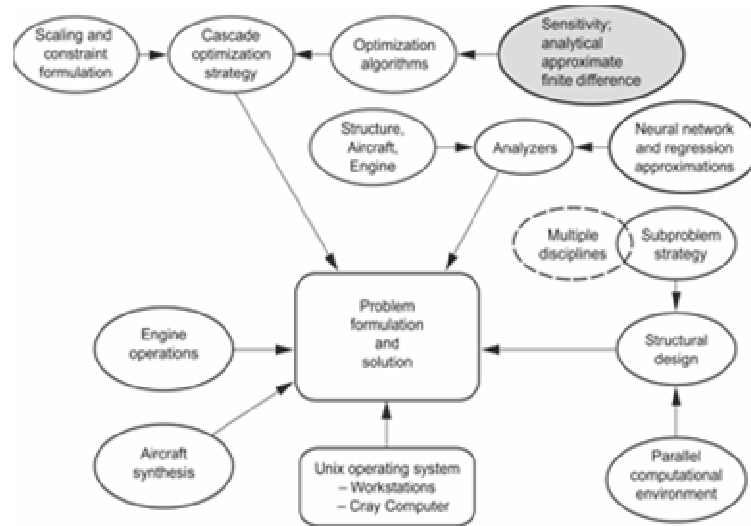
Scaling and constraint formulation

Cascade optimization strategy

Optimization algorithms

Sensitivity; analytical approximate finite difference

Structure, Aircraft, Engine

Analyzers

Neural network and regression approximations

Multiple disciplines

Subproblem strategy

Engine operations

Problem formulation and solution

Structural design

Aircraft synthesis

Unix operating system
– Workstations
– Cray Computer

Parallel computational environment